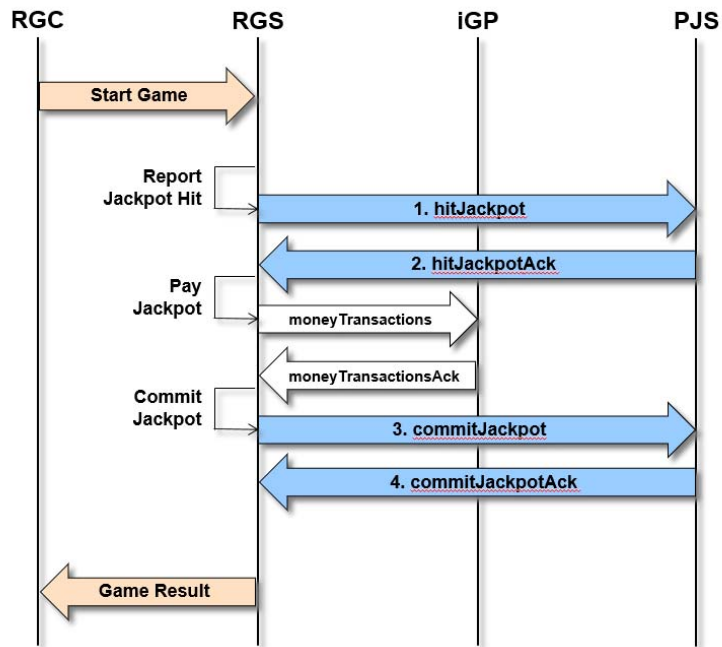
RGC
RGS
iGP
PJS

Start Game

Report Jackpot Hit

1. hitJackpot

2. hitJackpotAck

Pay Jackpot

moneyTransactions

moneyTransactionsAck

Commit Jackpot

3. commitJackpot

4. commitJackpotAck

Game Result